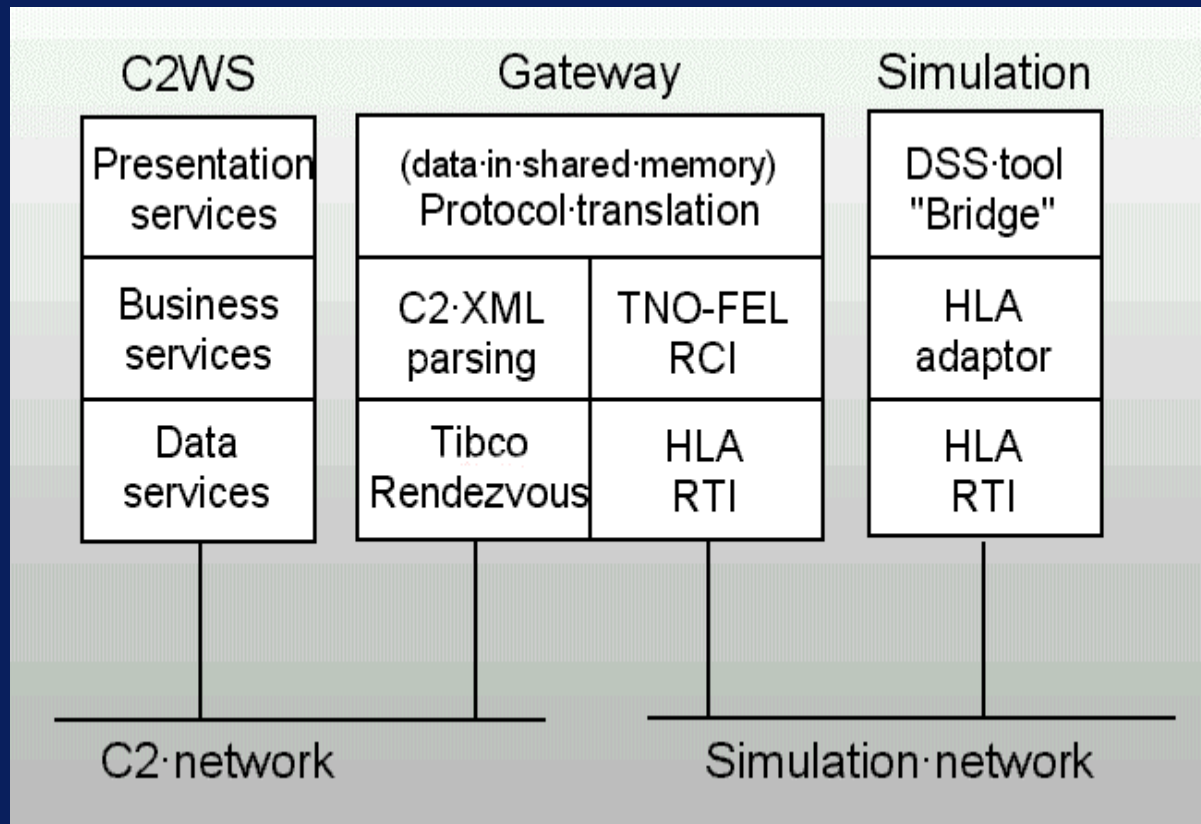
C2WS

Presentation services

Business services

Data services

Gateway

(data·in·shared·memory) Protocol·translation

C2·XML parsing

TNO-FEL RCI

Tibco Rendezvous

HLA RTI

Simulation

DSS·tool "Bridge"

HLA adaptor

HLA RTI

C2·network

Simulation·network